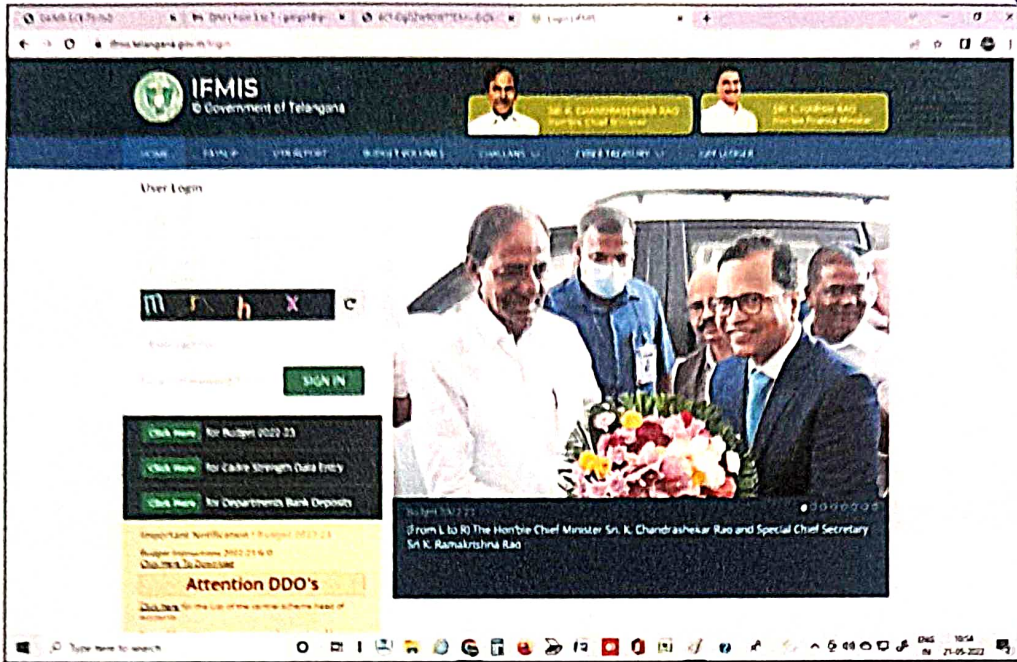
Login | IFMIS

ifmis.telangana.gov.in/login

IFMIS
© Government of Telangana

SRI K. CHANDRASHEKHAR RAO
Hon'ble Chief Minister

SRI T. HARISH RAO
Hon'ble Finance Minister

HOME | FAQ | DTA REPORT | BUDGET VOLUMES | CHALLANS | CYBER TREASURY | GPF LEDGER

User Login

m n h x

SIGN IN

Click Here for Budget 2022-23

Click Here for Cadre Strength Data Entry

Click Here for Departments Bank Deposits

Important Notifications : Budget 2022-23

Budget Instructions 2022-23 G.O
Click Here To Download

Attention DDO's

Click Here for the List of the central scheme heads of accounts

Budget 2022-23

(From L to R) The Hon'ble Chief Minister Sri. K. Chandrashekar Rao and Special Chief Secretary Sri K. Ramakrishna Rao

Type here to search

ENG IN 10:54 21-05-2022